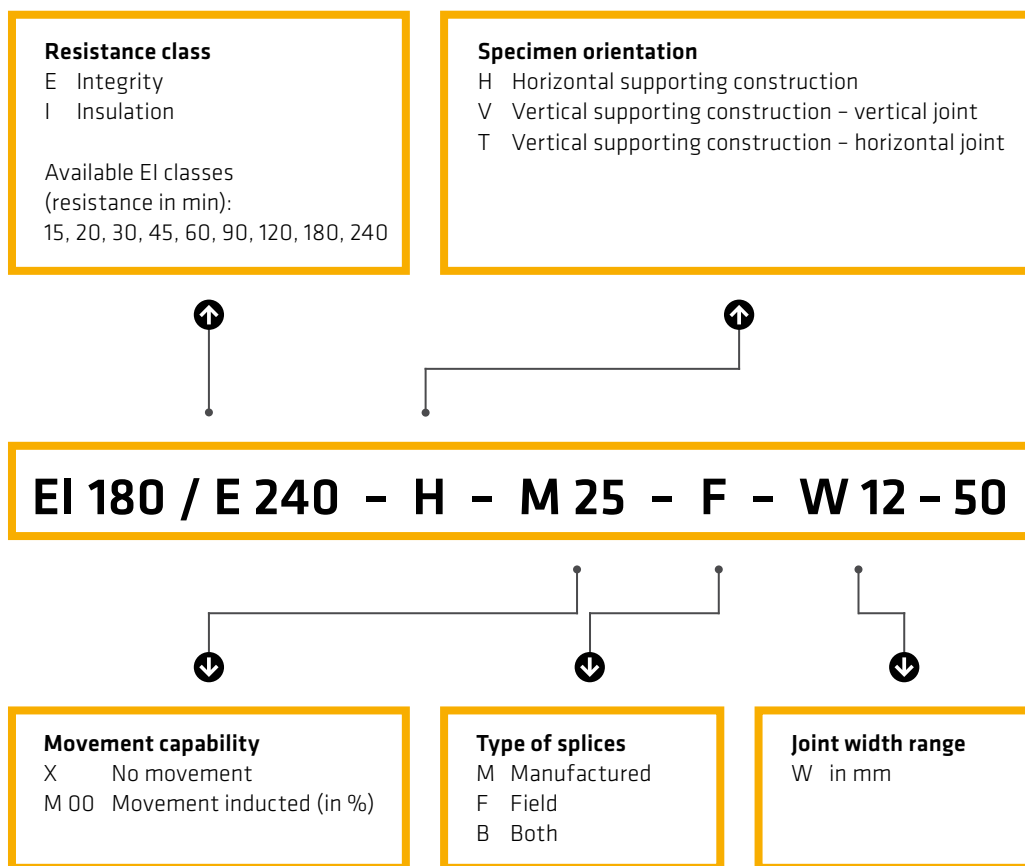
**Resistance class**
E Integrity
I Insulation

Available EI classes (resistance in min):
15, 20, 30, 45, 60, 90, 120, 180, 240

**Specimen orientation**
H Horizontal supporting construction
V Vertical supporting construction – vertical joint
T Vertical supporting construction – horizontal joint

EI 180 / E 240 – H – M 25 – F – W 12 – 50

**Movement capability**
X No movement
M 00 Movement inducted (in %)

**Type of splices**
M Manufactured
F Field
B Both

**Joint width range**
W in mm